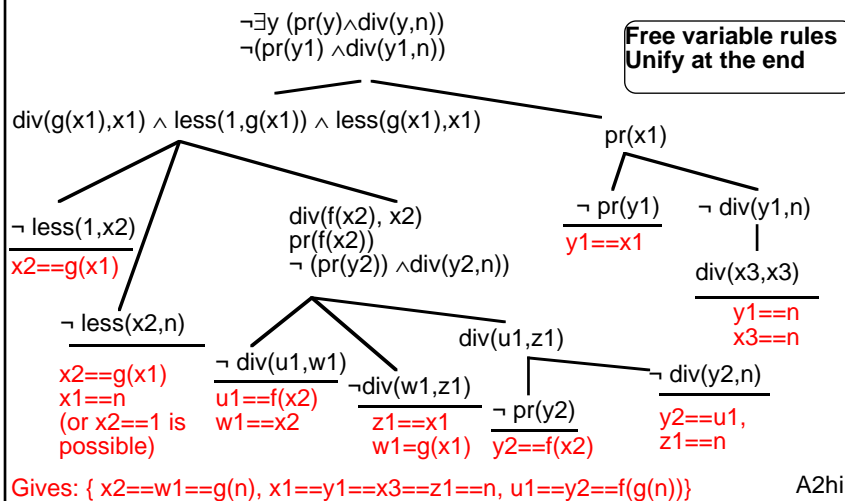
$\neg\exists$y (pr(y)$\wedge$div(y,n))
$\neg$(pr(y1) $\wedge$div(y1,n))

Free variable rules
Unify at the end

div(g(x1),x1) $\wedge$ less(1,g(x1)) $\wedge$ less(g(x1),x1)

pr(x1)

$\neg$ less(1,x2)
x2==g(x1)

div(f(x2), x2)
pr(f(x2))
$\neg$ (pr(y2)) $\wedge$div(y2,n))

$\neg$ pr(y1)
y1==x1

$\neg$ div(y1,n)

div(x3,x3)
y1==n
x3==n

$\neg$ less(x2,n)
x2==g(x1)
x1==n
(or x2==1 is possible)

div(u1,z1)

$\neg$ div(u1,w1)
u1==f(x2)
w1==x2

$\neg$div(w1,z1)
z1==x1
w1==g(x1)

$\neg$ pr(y2)
y2==f(x2)

$\neg$ div(y2,n)
y2==u1,
z1==n

Gives: { x2==w1==g(n), x1==y1==x3==z1==n, u1==y2==f(g(n))}

A2hi